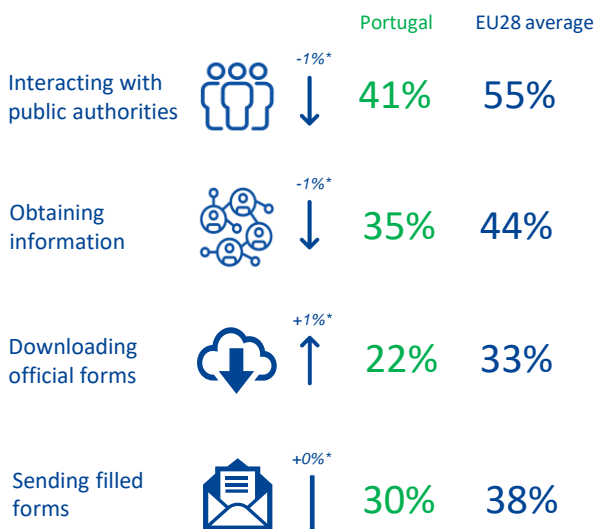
| | | Portugal | EU28 average |
|---|---|---|---|
| Interacting with public authorities | -1%* | 41% | 55% |
| Obtaining information | -1%* | 35% | 44% |
| Downloading official forms | +1%* | 22% | 33% |
| Sending filled forms | +0%* | 30% | 38% |